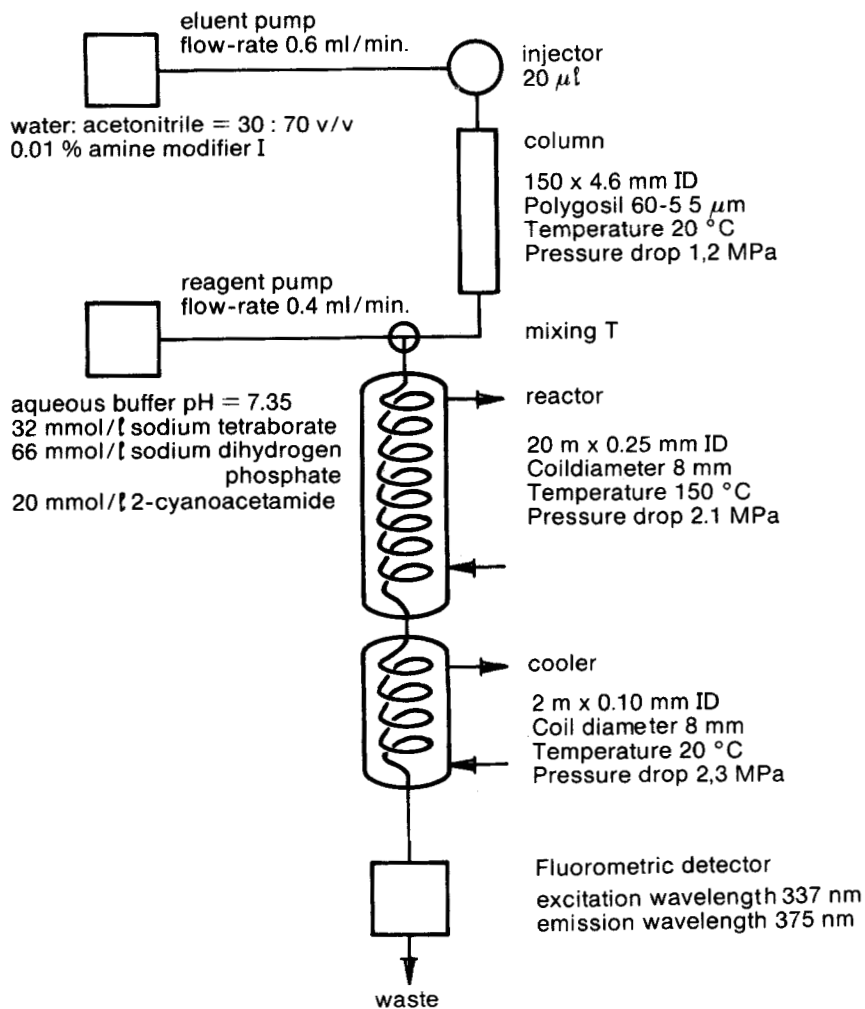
eluent pump
flow-rate 0.6 ml/min.

injector
20 $\mu l$

water: acetonitrile = 30 : 70 v/v
0.01 % amine modifier I

column

150 x 4.6 mm ID
Polygosil 60-5 5 $\mu$m
Temperature 20 °C
Pressure drop 1,2 MPa

reagent pump
flow-rate 0.4 ml/min.

mixing T

aqueous buffer pH = 7.35
32 mmol/l sodium tetraborate
66 mmol/l sodium dihydrogen phosphate
20 mmol/l 2-cyanoacetamide

reactor

20 m x 0.25 mm ID
Coildiameter 8 mm
Temperature 150 °C
Pressure drop 2.1 MPa

cooler

2 m x 0.10 mm ID
Coil diameter 8 mm
Temperature 20 °C
Pressure drop 2,3 MPa

Fluorometric detector
excitation wavelength 337 nm
emission wavelength 375 nm

waste